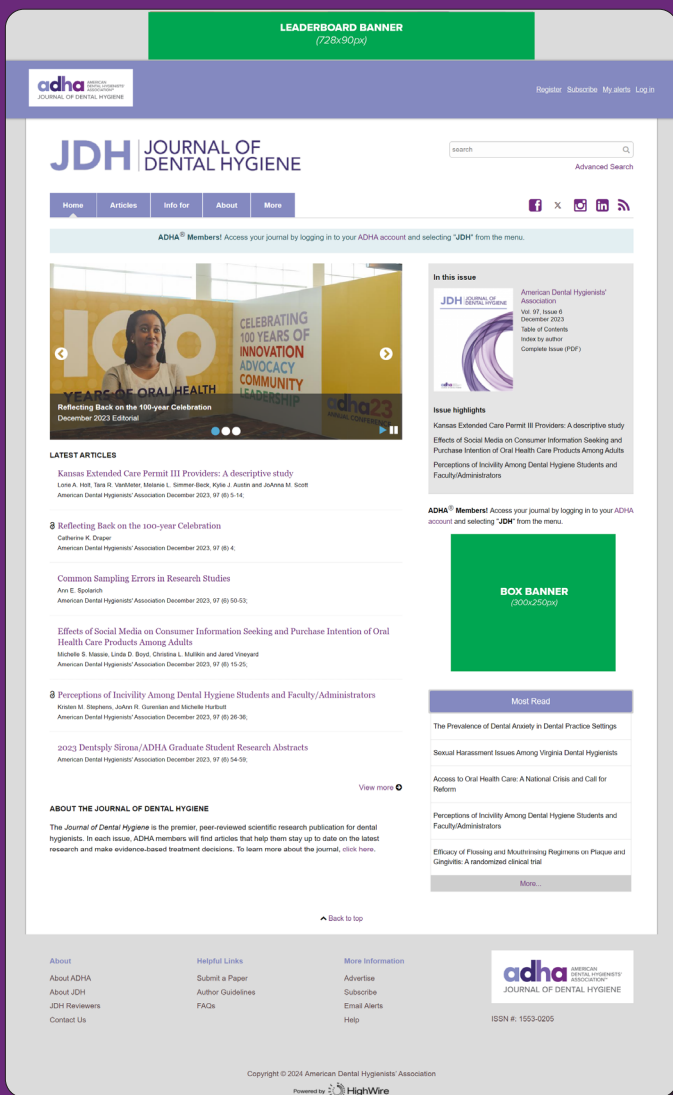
LEADERBOARD BANNER
(728x90px)

adha AMERICAN DENTAL HYGIENISTS' ASSOCIATION
JOURNAL OF DENTAL HYGIENE

Register Subscribe My alerts Log in

JDH | JOURNAL OF DENTAL HYGIENE

search

Advanced Search

Home Articles Info for About More

ADHA® Members! Access your journal by logging in to your ADHA account and selecting "JDH" from the menu.

CELEBRATING 100 YEARS OF INNOVATION ADVOCACY COMMUNITY LEADERSHIP

YEARS OF ORAL HEALTH

adha23

Reflecting Back on the 100-year Celebration
December 2023 Editorial

In this issue

JDH JOURNAL OF DENTAL HYGIENE

American Dental Hygienists' Association
Vol. 97, Issue 6
December 2023
Table of Contents
Index by author
Complete Issue (PDF)

Issue highlights

Kansas Extended Care Permit III Providers: A descriptive study

Effects of Social Media on Consumer Information Seeking and Purchase Intention of Oral Health Care Products Among Adults

Perceptions of Incivility Among Dental Hygiene Students and Faculty/Administrators

LATEST ARTICLES

Kansas Extended Care Permit III Providers: A descriptive study
Lorie A. Holt, Tara R. VanMeter, Melanie L. Simmer-Beck, Kylie J. Austin and JoAnna M. Scott
American Dental Hygienists' Association December 2023, 97 (6) 5-14;

Reflecting Back on the 100-year Celebration
Catherine K. Draper
American Dental Hygienists' Association December 2023, 97 (6) 4;

Common Sampling Errors in Research Studies
Ann E. Spolarich
American Dental Hygienists' Association December 2023, 97 (6) 50-53;

Effects of Social Media on Consumer Information Seeking and Purchase Intention of Oral Health Care Products Among Adults
Michelle S. Massie, Linda D. Boyd, Christina L. Mullikin and Jared Vineyard
American Dental Hygienists' Association December 2023, 97 (6) 15-25;

Perceptions of Incivility Among Dental Hygiene Students and Faculty/Administrators
Kristen M. Stephens, JoAnn R. Gurenlian and Michelle Hurlbutt
American Dental Hygienists' Association December 2023, 97 (6) 26-36;

2023 Dentsply Sirona/ADHA Graduate Student Research Abstracts
American Dental Hygienists' Association December 2023, 97 (6) 54-59;

View more

ADHA® Members! Access your journal by logging in to your ADHA account and selecting "JDH" from the menu.

BOX BANNER
(300x250px)

Most Read

The Prevalence of Dental Anxiety in Dental Practice Settings

Sexual Harassment Issues Among Virginia Dental Hygienists

Access to Oral Health Care: A National Crisis and Call for Reform

Perceptions of Incivility Among Dental Hygiene Students and Faculty/Administrators

Efficacy of Flossing and Mouthrinsing Regimens on Plaque and Gingivitis: A randomized clinical trial

More...

ABOUT THE JOURNAL OF DENTAL HYGIENE

The Journal of Dental Hygiene is the premier, peer-reviewed scientific research publication for dental hygienists. In each issue, ADHA members will find articles that help them stay up to date on the latest research and make evidence-based treatment decisions. To learn more about the journal, click here.

Back to top

About
About ADHA
About JDH
JDH Reviewers
Contact Us

Helpful Links
Submit a Paper
Author Guidelines
FAQs

More Information
Advertise
Subscribe
Email Alerts
Help

adha AMERICAN DENTAL HYGIENISTS' ASSOCIATION
JOURNAL OF DENTAL HYGIENE

ISSN #: 1553-0205

Copyright © 2024 American Dental Hygienists' Association
Powered by HighWire